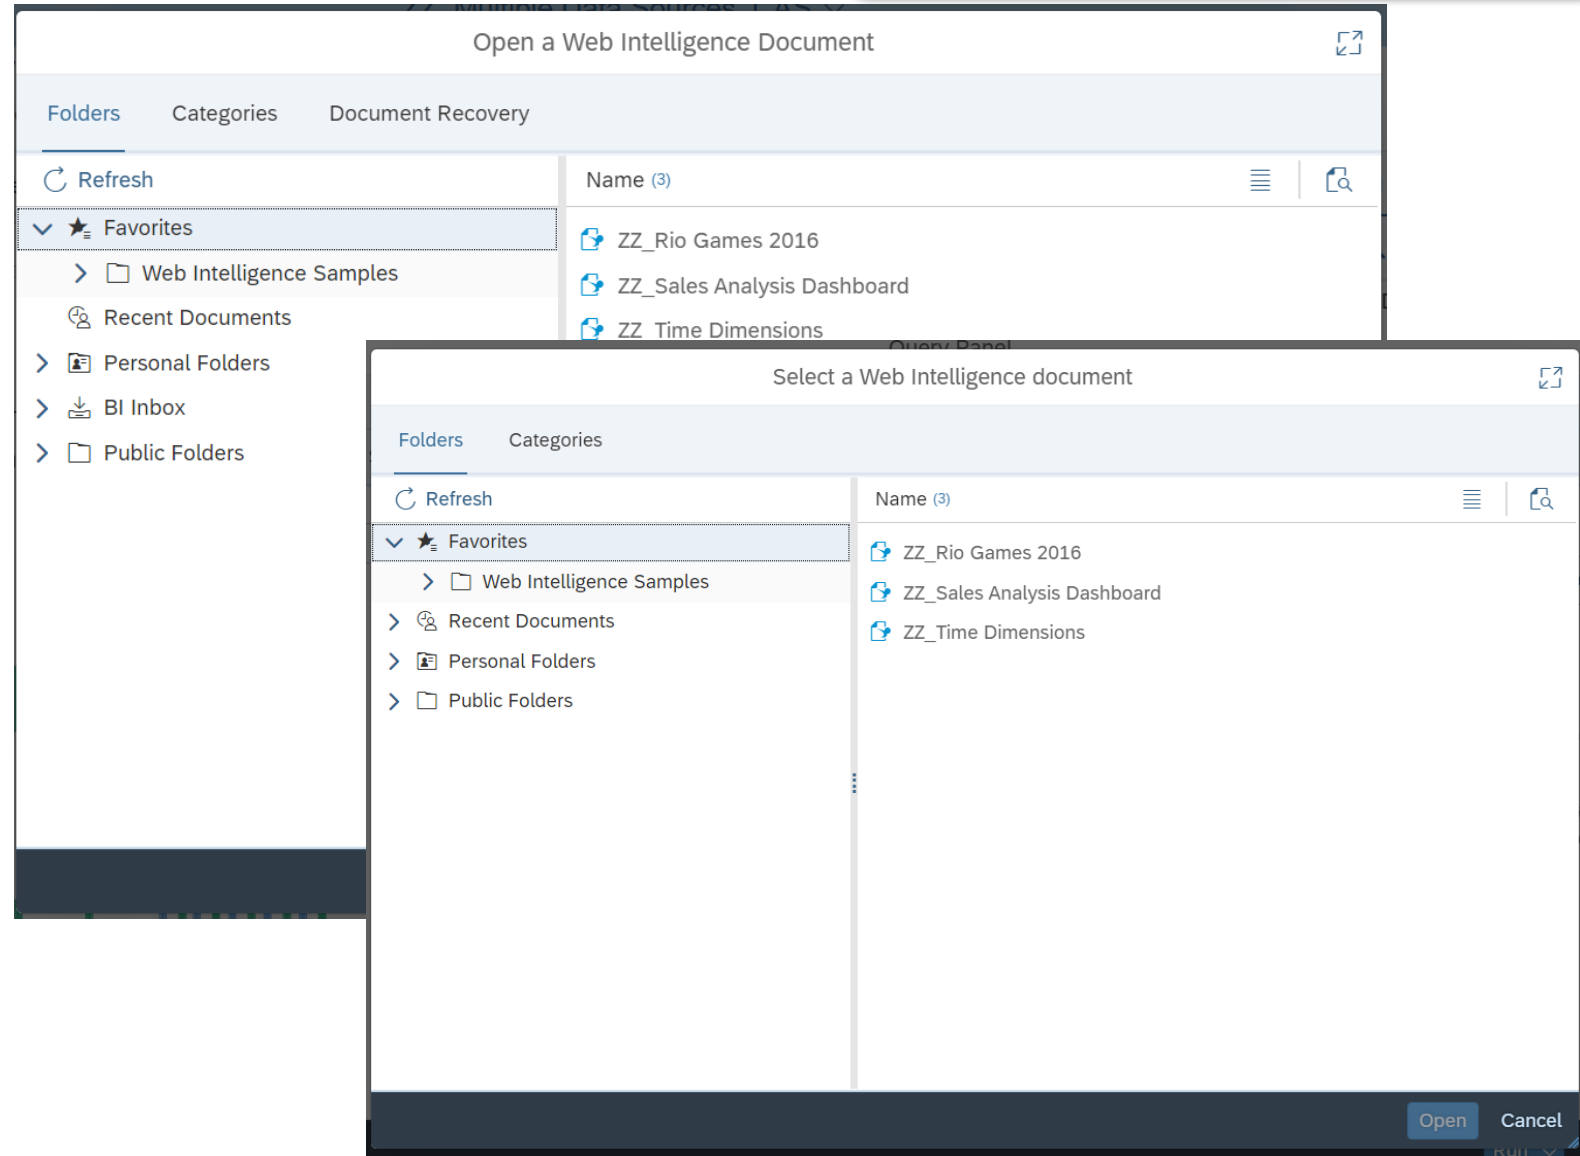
Open a Web Intelligence Document

Folders
Categories
Document Recovery

Refresh
Favorites
Web Intelligence Samples
Recent Documents
Personal Folders
BI Inbox
Public Folders

Name (3)
ZZ_Rio Games 2016
ZZ_Sales Analysis Dashboard
ZZ_Time Dimensions

Select a Web Intelligence document

Folders
Categories

Refresh
Favorites
Web Intelligence Samples
Recent Documents
Personal Folders
Public Folders

Name (3)
ZZ_Rio Games 2016
ZZ_Sales Analysis Dashboard
ZZ_Time Dimensions

Open
Cancel